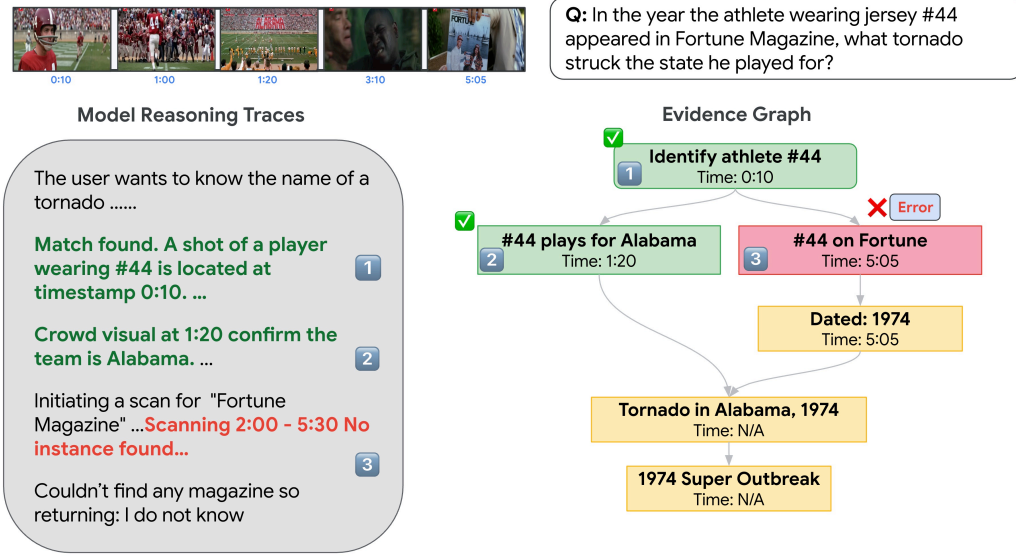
0:10 1:00 1:20 3:10 5:05

Q: In the year the athlete wearing jersey #44 appeared in Fortune Magazine, what tornado struck the state he played for?

Model Reasoning Traces

The user wants to know the name of a tornado ......

Match found. A shot of a player wearing #44 is located at timestamp 0:10. ... 1

Crowd visual at 1:20 confirm the team is Alabama. ... 2

Initiating a scan for "Fortune Magazine" ...Scanning 2:00 - 5:30 No instance found... 3

Couldn't find any magazine so returning: I do not know

Evidence Graph

1 Identify athlete #44
Time: 0:10

Error

2 #44 plays for Alabama
Time: 1:20

3 #44 on Fortune
Time: 5:05

Dated: 1974
Time: 5:05

Tornado in Alabama, 1974
Time: N/A

1974 Super Outbreak
Time: N/A